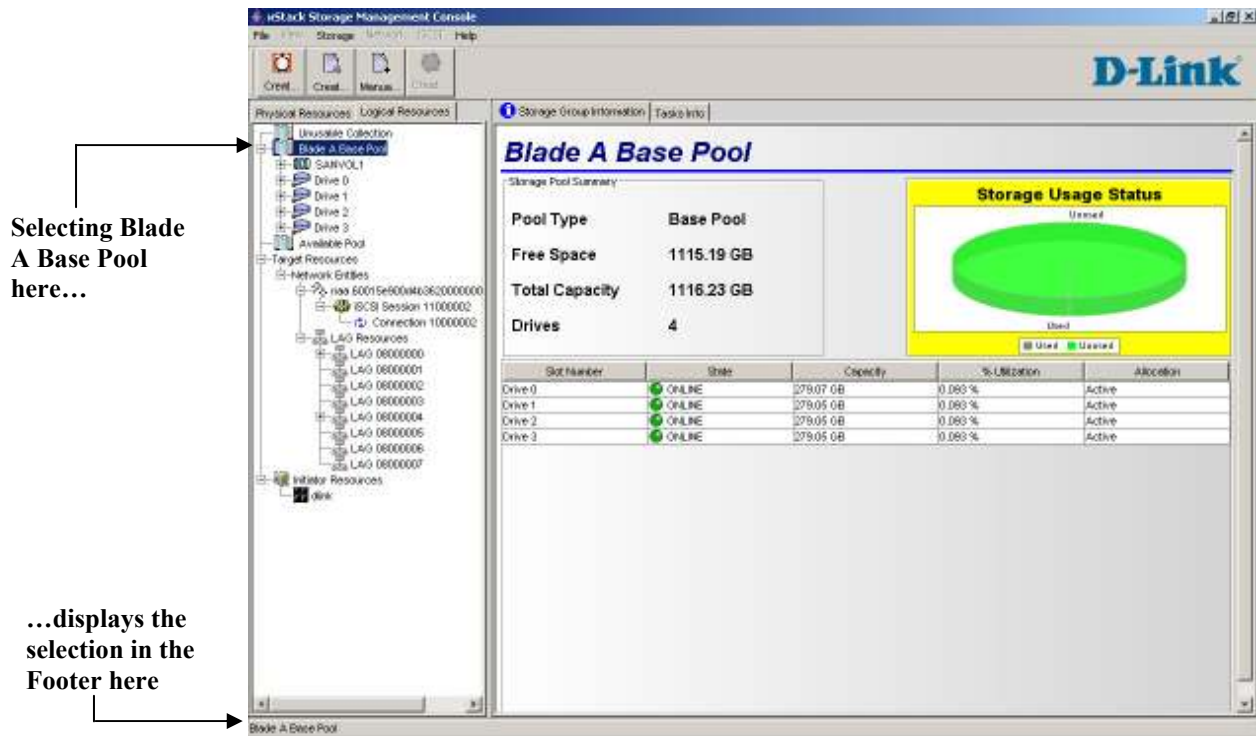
xStack Storage Management Console

File View Storage Network iSCSI Help

Creat... Creat... Manua... Creat...

D-Link

Physical Resources Logical Resources

Unusable Collection
Blade A Base Pool
SANVOL1
Drive 0
Drive 1
Drive 2
Drive 3
Available Pool
Target Resources
Network Entities
naa 60015e600d4636200000
iSCSI Session 11000002
Connection 10000002
LAG Resources
LAG 08000000
LAG 08000001
LAG 08000002
LAG 08000003
LAG 08000004
LAG 08000005
LAG 08000006
LAG 08000007
Initiator Resources
dlink

Selecting Blade A Base Pool here…

…displays the selection in the Footer here

Storage Group Information | Tasks Info

Blade A Base Pool

Storage Pool Summary

Pool Type Base Pool

Free Space 1115.19 GB

Total Capacity 1116.23 GB

Drives 4

Storage Usage Status

Unused

Used

Used Unused

| Slot Number | State | Capacity | % Utilization | Allocation |
|---|---|---|---|---|
| Drive 0 | ONLINE | 279.07 GB | 0.093 % | Active |
| Drive 1 | ONLINE | 279.05 GB | 0.093 % | Active |
| Drive 2 | ONLINE | 279.05 GB | 0.093 % | Active |
| Drive 3 | ONLINE | 279.05 GB | 0.093 % | Active |

Blade A Base Pool